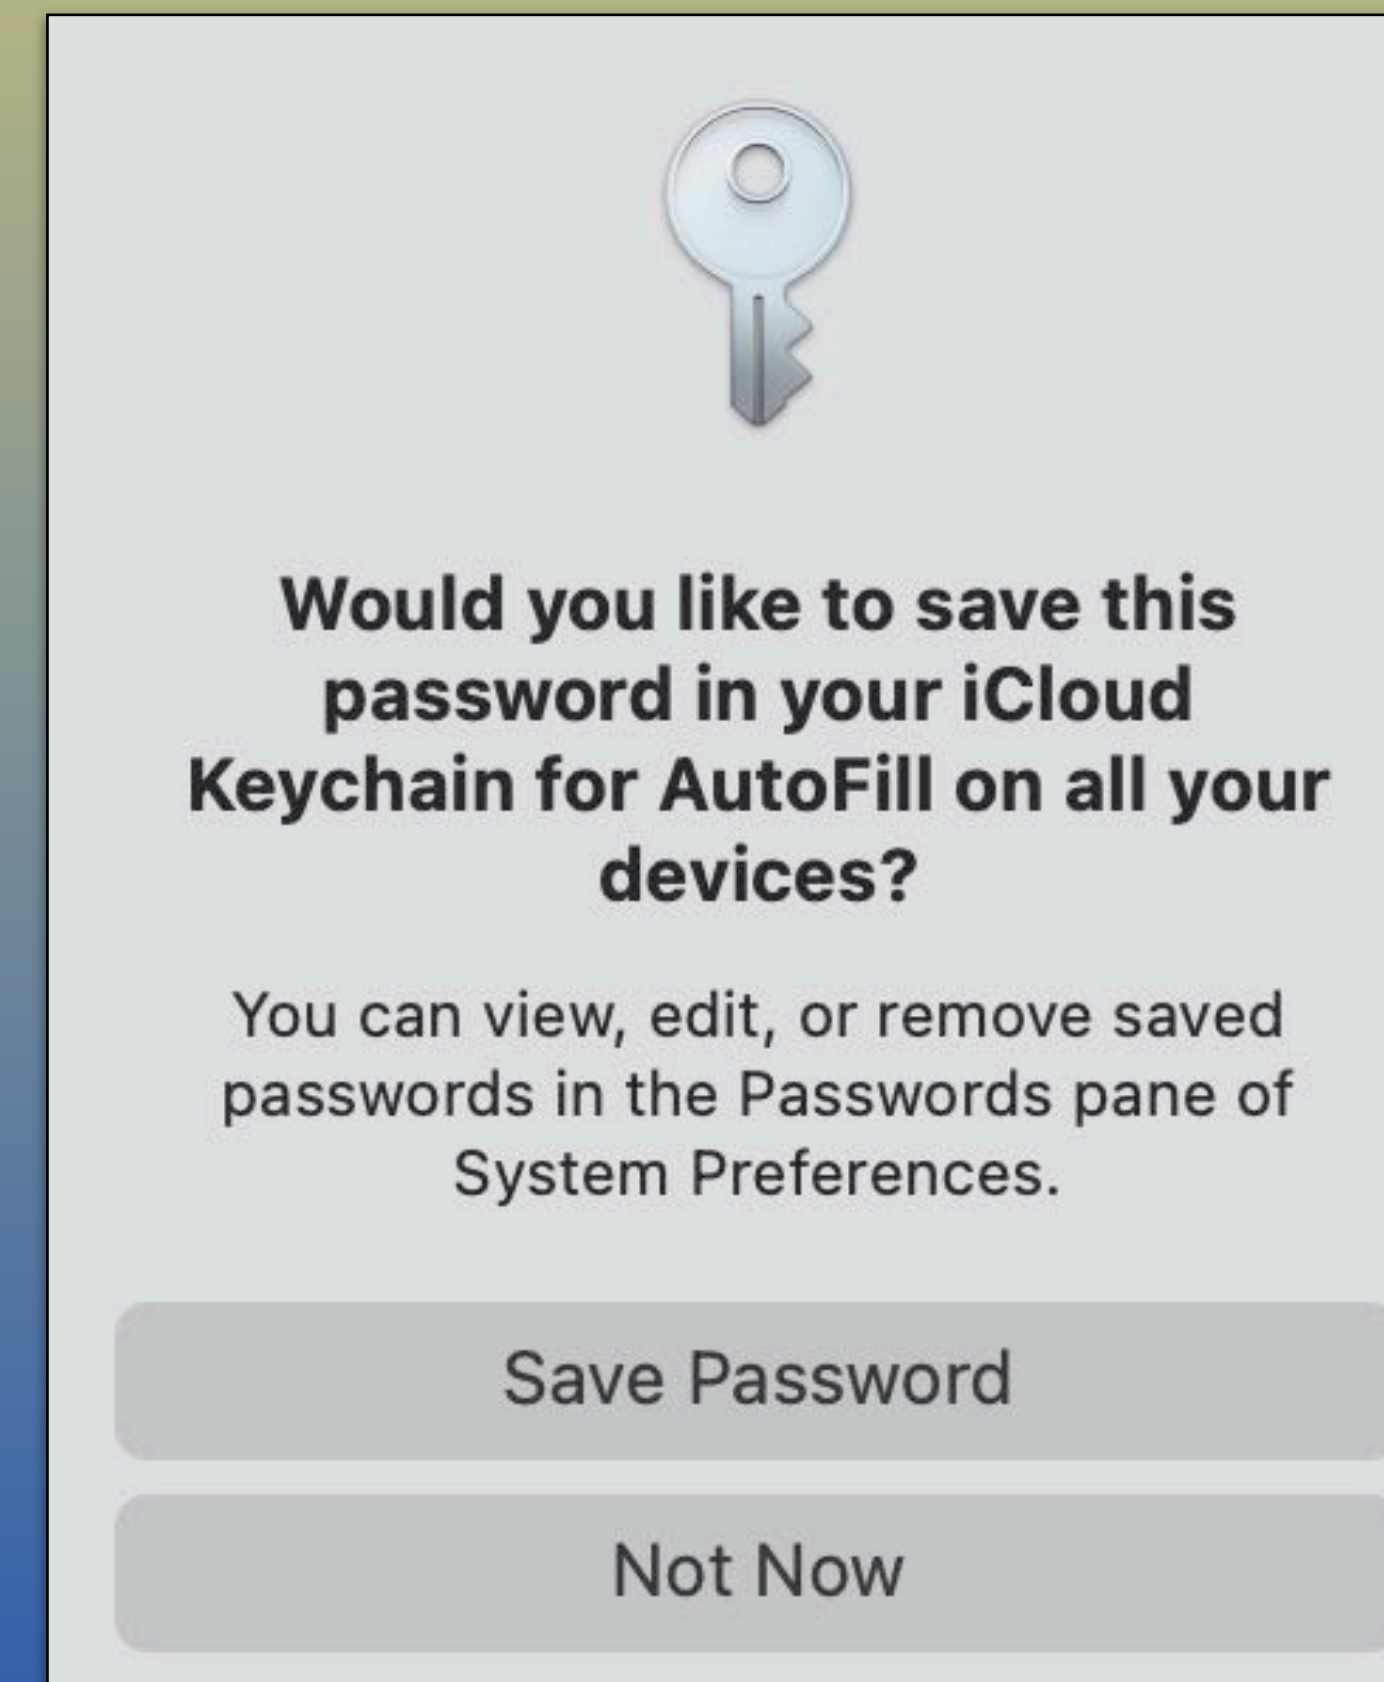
Would you like to save this password in your iCloud Keychain for AutoFill on all your devices?

You can view, edit, or remove saved passwords in the Passwords pane of System Preferences.

Save Password

Not Now